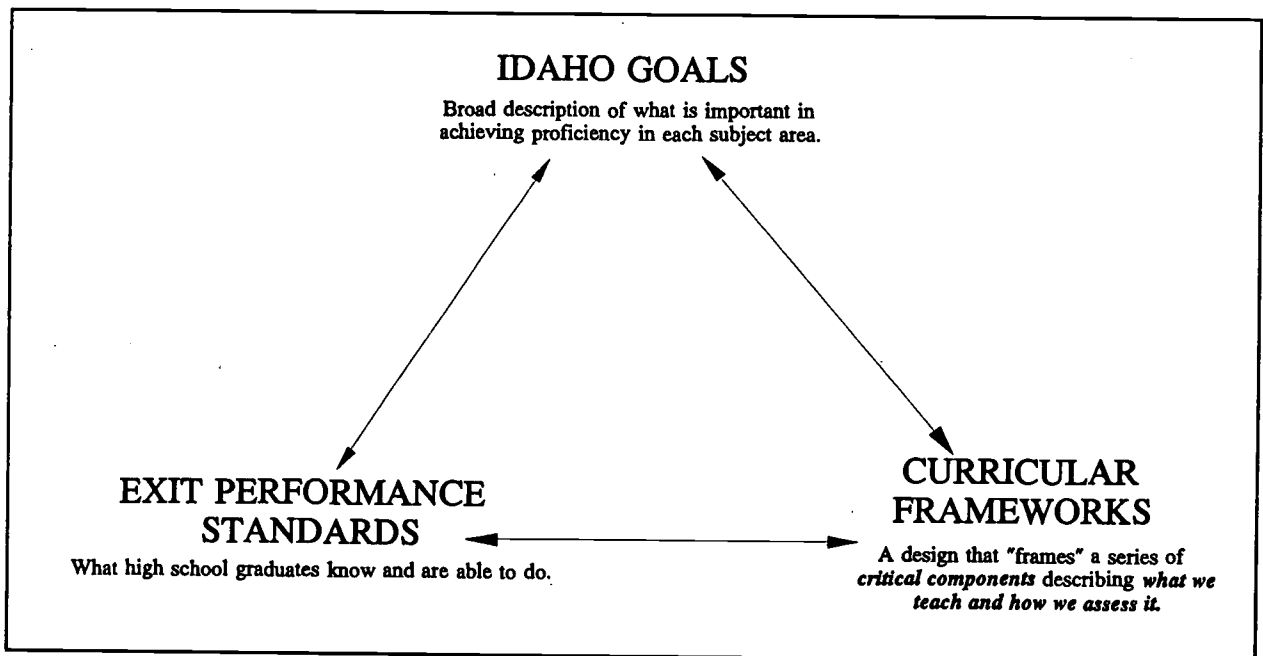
IDAHO GOALS

Broad description of what is important in achieving proficiency in each subject area.

EXIT PERFORMANCE STANDARDS

What high school graduates know and are able to do.

CURRICULAR FRAMEWORKS

A design that "frames" a series of *critical components* describing *what we teach and how we assess it.*